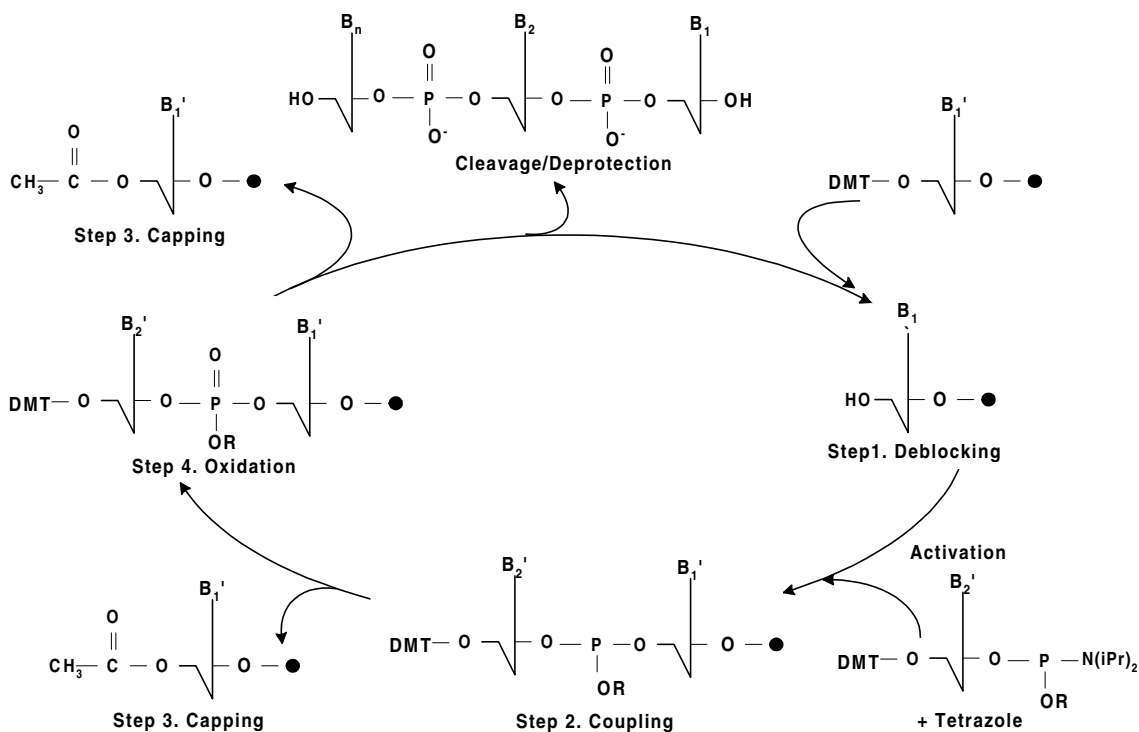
$B_n$
$B_2$
$B_1$
HO — O — P — O — O — P — O — OH
O
O
$O^-$
$O^-$
Cleavage/Deprotection

$B_1'$
O
$CH_3$ — C — O — O — ●
Step 3. Capping

$B_1'$
DMT — O — O — ●

$B_1$
HO — O — ●
Step1. Deblocking

$B_2'$
$B_1'$
O
DMT — O — O — P — O — O — ●
OR
Step 4. Oxidation

Activation

$B_1'$
O
$CH_3$ — C — O — O — ●
Step 3. Capping

$B_2'$
$B_1'$
DMT — O — O — P — O — O — ●
OR
Step 2. Coupling

$B_2'$
DMT — O — O — P — $N(iPr)_2$
OR
+ Tetrazole